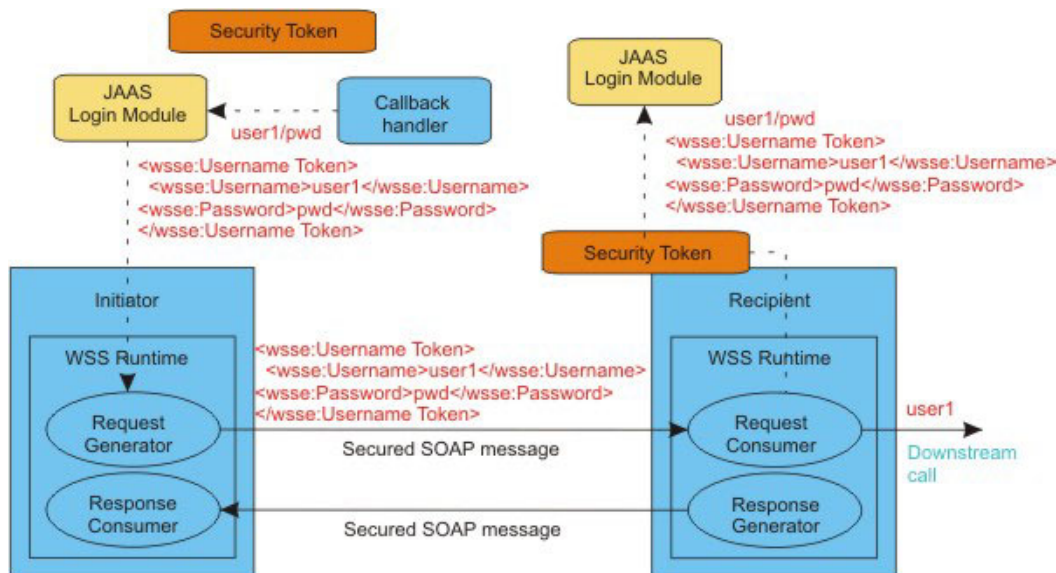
Security Token

JAAS Login Module

Callback handler

user1/pwd

<wsse:Username Token>
<wsse:Username>user1</wsse:Username>
<wsse:Password>pwd</wsse:Password>
</wsse:Username Token>

JAAS Login Module

user1/pwd
<wsse:Username Token>
<wsse:Username>user1</wsse:Username>
<wsse:Password>pwd</wsse:Password>
</wsse:Username Token>

Security Token

Initiator

WSS Runtime

Request Generator

Response Consumer

<wsse:Username Token>
<wsse:Username>user1</wsse:Username>
<wsse:Password>pwd</wsse:Password>
</wsse:Username Token>

Secured SOAP message

Secured SOAP message

Recipient

WSS Runtime

Request Consumer

Response Generator

user1

Downstream call